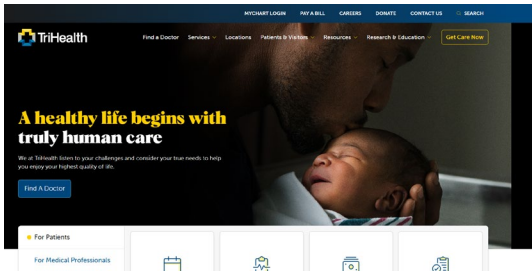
MYCHART LOGIN PAY A BILL CAREERS DONATE CONTACT US SEARCH

TriHealth

Find a Doctor Services Locations Patients & Visitors Resources Research & Education Get Care Now

A healthy life begins with truly human care

We at TriHealth listen to your challenges and consider your true needs to help you enjoy your highest quality of life.

Find A Doctor

For Patients

For Medical Professionals